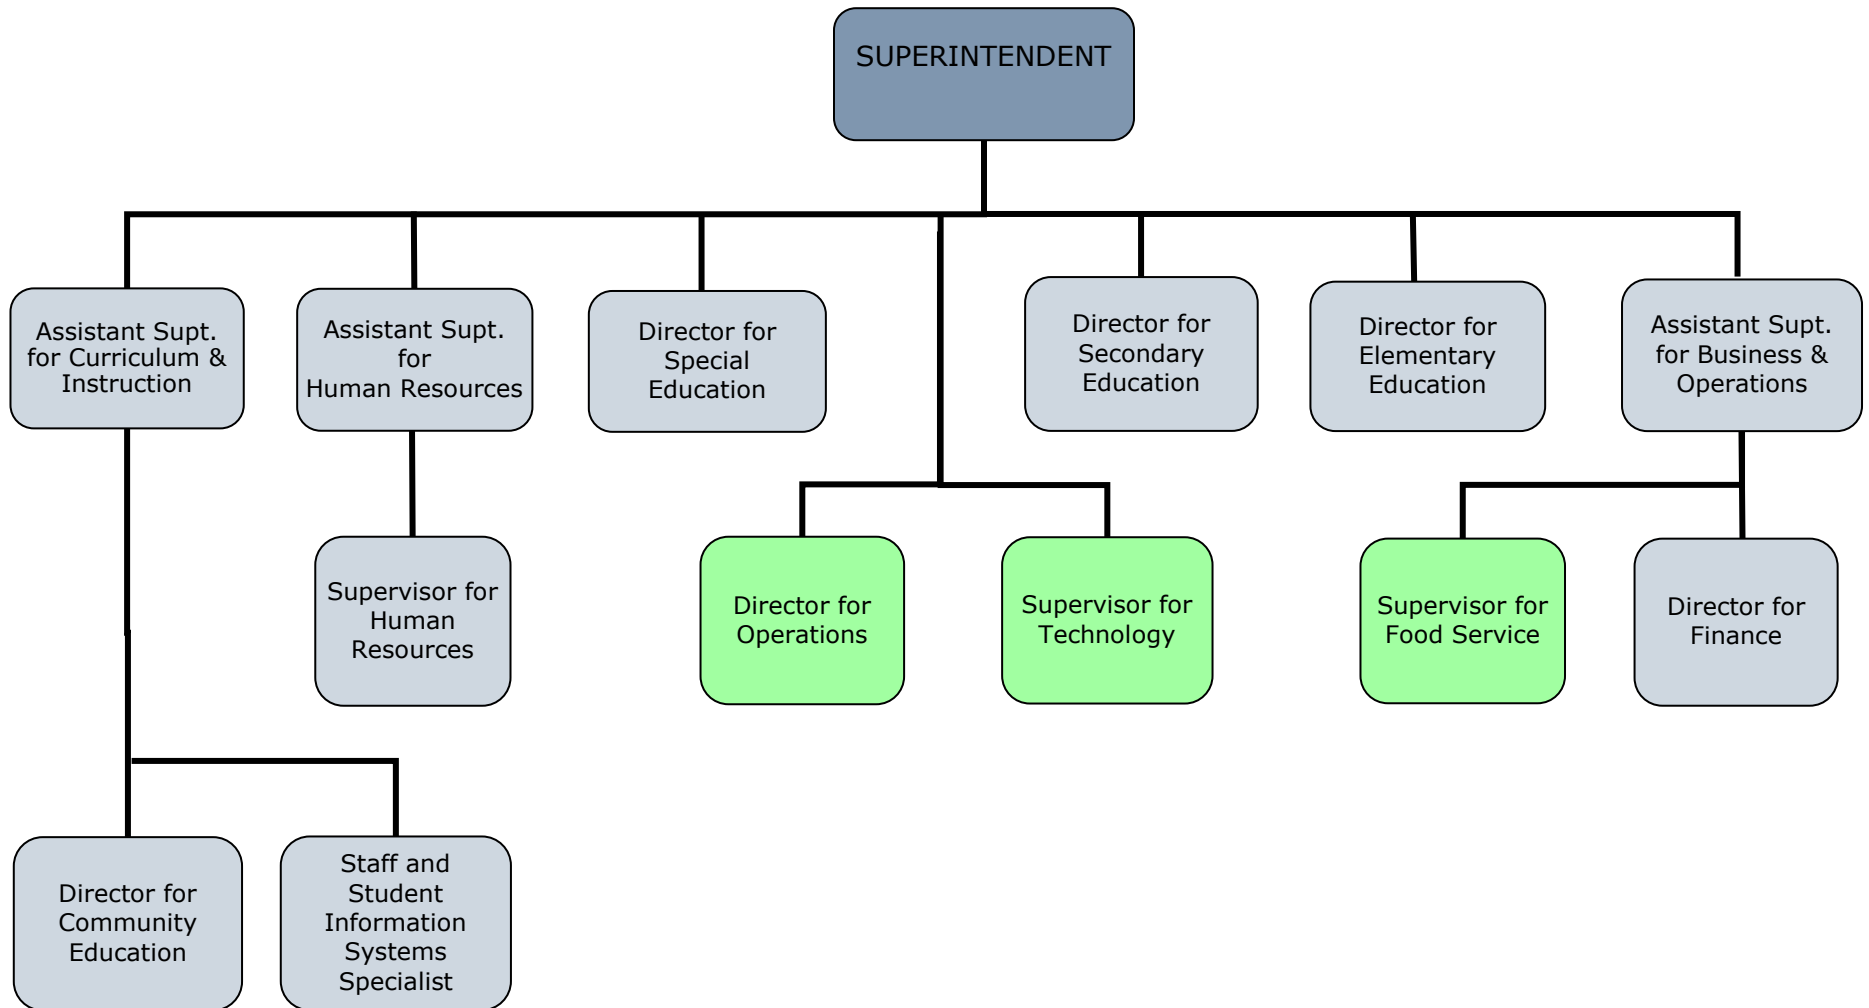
SUPERINTENDENT

Assistant Supt. for Curriculum & Instruction

Assistant Supt. for Human Resources

Director for Special Education

Director for Secondary Education

Director for Elementary Education

Assistant Supt. for Business & Operations

Supervisor for Human Resources

Director for Operations

Supervisor for Technology

Supervisor for Food Service

Director for Finance

Director for Community Education

Staff and Student Information Systems Specialist